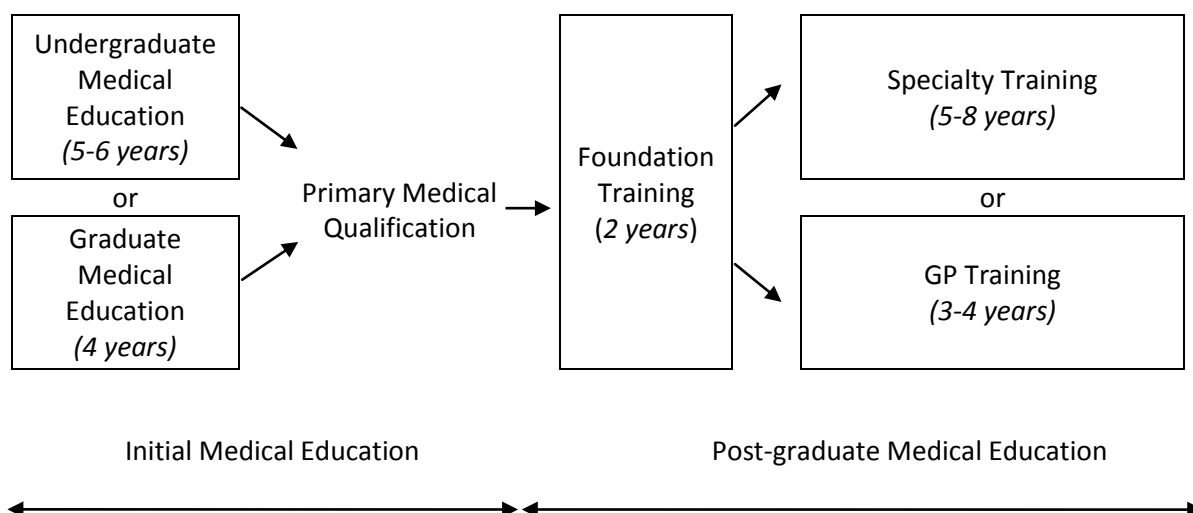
Undergraduate Medical Education
(5-6 years)

or

Graduate Medical Education
(4 years)

Primary Medical Qualification

Foundation Training
(2 years)

Specialty Training
(5-8 years)

or

GP Training
(3-4 years)

Initial Medical Education

Post-graduate Medical Education